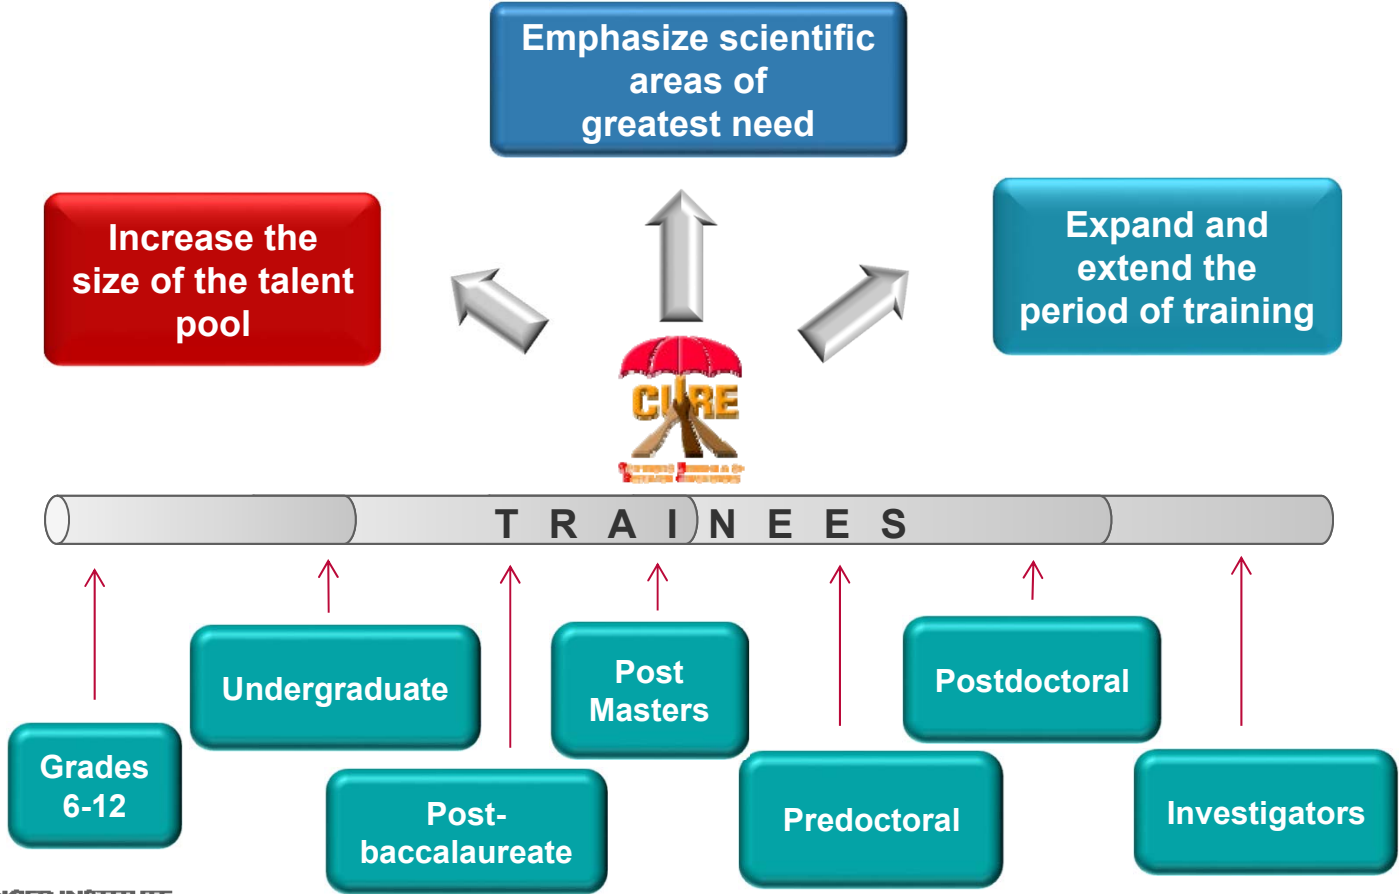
Emphasize scientific areas of greatest need

Increase the size of the talent pool

Expand and extend the period of training

CURE

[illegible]

T R A I N E E S

Grades 6-12

Undergraduate

Post-baccalaureate

Post Masters

Predoctoral

Postdoctoral

Investigators

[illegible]